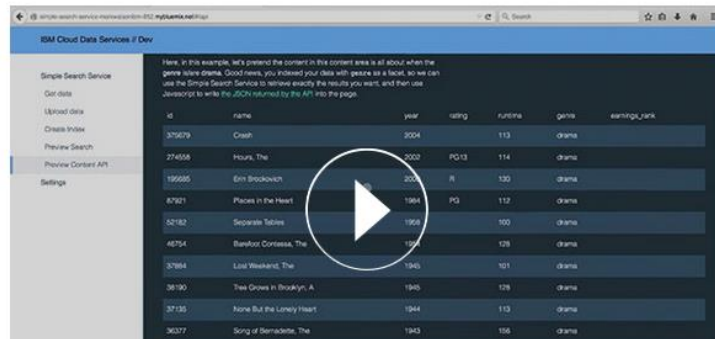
simple-search-service-mprowl-random-892.mybluemix.net/#api

Search

IBM Cloud Data Services // Dev

Simple Search Service

Get data

Upload data

Create Index

Preview Search

Preview Content API

Settings

Here, in this example, let's pretend the content in this content area is all about when the genre is/are drama. Good news, you indexed your data with genre as a facet, so we can use the Simple Search Service to retrieve exactly the results you want, and then use Javascript to write the JSON returned by the API into the page.

| id | name | year | rating | runtime | genre | earnings_rank |
|---|---|---|---|---|---|---|
| 375679 | Crash | 2004 | | 113 | drama | |
| 274558 | Hours, The | 2002 | PG13 | 114 | drama | |
| 195685 | Erin Brockovich | 200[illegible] | R | 130 | drama | |
| 87921 | Places in the Heart | 1984 | PG | 112 | drama | |
| 52182 | Separate Tables | 1958 | | 100 | drama | |
| 46754 | Barefoot Contessa, The | 19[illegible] | | 128 | drama | |
| 37884 | Lost Weekend, The | 1945 | | 101 | drama | |
| 38190 | Tree Grows in Brooklyn, A | 1945 | | 128 | drama | |
| 37135 | None But the Lonely Heart | 1944 | | 113 | drama | |
| 36377 | Song of Bernadette, The | 1943 | | 156 | drama | |